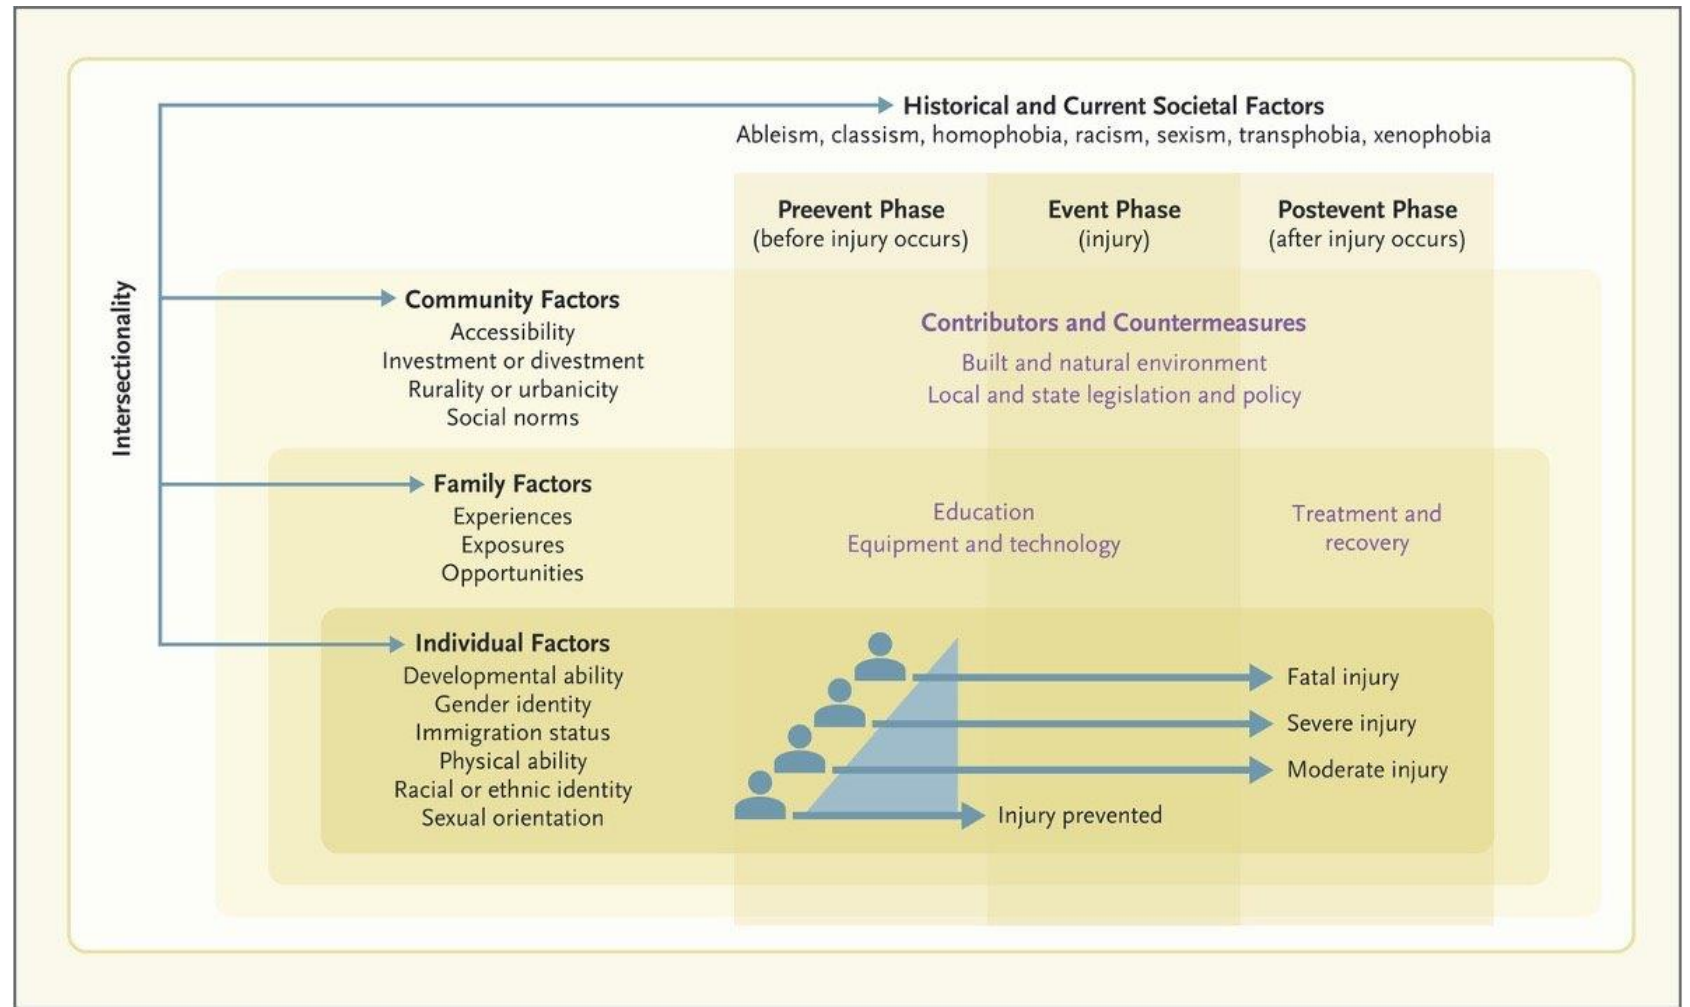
Historical and Current Societal Factors
Ableism, classism, homophobia, racism, sexism, transphobia, xenophobia

Intersectionality

Preevent Phase
(before injury occurs)

Event Phase
(injury)

Postevent Phase
(after injury occurs)

Community Factors
Accessibility
Investment or divestment
Rurality or urbanicity
Social norms

Contributors and Countermeasures
Built and natural environment
Local and state legislation and policy

Family Factors
Experiences
Exposures
Opportunities

Education
Equipment and technology

Treatment and recovery

Individual Factors
Developmental ability
Gender identity
Immigration status
Physical ability
Racial or ethnic identity
Sexual orientation

Fatal injury
Severe injury
Moderate injury
Injury prevented